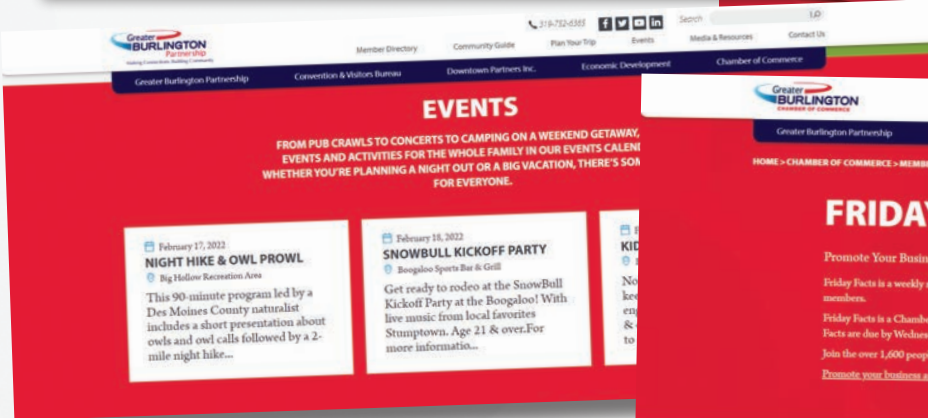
319-752-6365 f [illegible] Search

Greater BURLINGTON Partnership
Making Connections Building Community

Member Directory Community Guide Plan Your Trip Events Media & Resources Contact Us

Greater Burlington Partnership Convention & Visitors Bureau Downtown Partners Inc. Economic Development Chamber of Commerce

EVENTS

FROM PUB CRAWLS TO CONCERTS TO CAMPING ON A WEEKEND GETAWAY, EVENTS AND ACTIVITIES FOR THE WHOLE FAMILY IN OUR EVENTS CALEND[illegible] WHETHER YOU'RE PLANNING A NIGHT OUT OR A BIG VACATION, THERE'S SOM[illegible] FOR EVERYONE.

February 17, 2022
NIGHT HIKE & OWL PROWL
Big Hollow Recreation Area
This 90-minute program led by a Des Moines County naturalist includes a short presentation about owls and owl calls followed by a 2-mile night hike...

February 18, 2022
SNOWBULL KICKOFF PARTY
Boogaloo Sports Bar & Grill
Get ready to rodeo at the SnowBull Kickoff Party at the Boogaloo! With live music from local favorites Stumptown. Age 21 & over.For more informatio...

KID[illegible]
No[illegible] kee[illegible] eng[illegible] & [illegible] to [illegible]

Greater BURLINGTON CHAMBER OF COMMERCE

Greater Burlington Partnership

HOME > CHAMBER OF COMMERCE > MEMB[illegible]

FRIDAY

Promote Your Busin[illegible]

Friday Facts is a weekly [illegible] members.

Friday Facts is a Chambe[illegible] Facts are due by Wednes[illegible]

Join the over 1,600 peop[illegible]

Promote your business a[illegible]